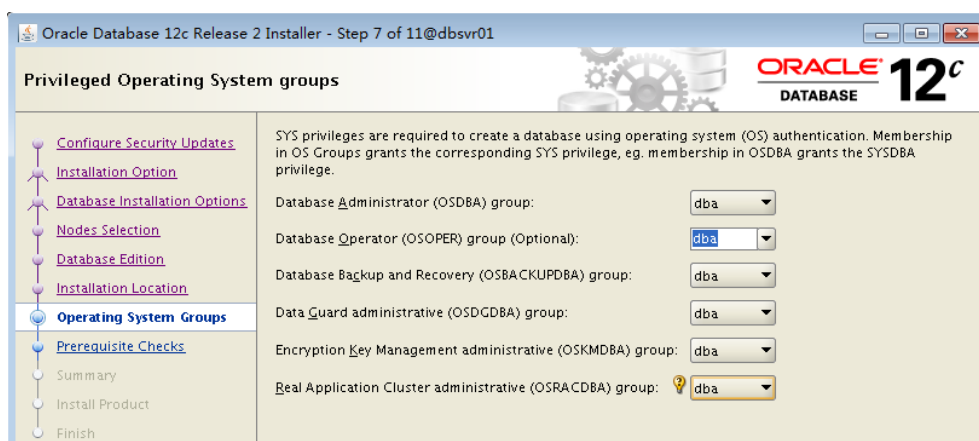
Oracle Database 12c Release 2 Installer - Step 7 of 11@dbsvr01

Privileged Operating System groups

ORACLE DATABASE 12c

Configure Security Updates
Installation Option
Database Installation Options
Nodes Selection
Database Edition
Installation Location
Operating System Groups
Prerequisite Checks
Summary
Install Product
Finish

SYS privileges are required to create a database using operating system (OS) authentication. Membership in OS Groups grants the corresponding SYS privilege, eg. membership in OSDBA grants the SYSDBA privilege.

Database Administrator (OSDBA) group: dba
Database Operator (OSOPER) group (Optional): dba
Database Backup and Recovery (OSBACKUPDBA) group: dba
Data Guard administrative (OSDGDBA) group: dba
Encryption Key Management administrative (OSKMDBA) group: dba
Real Application Cluster administrative (OSRACDBA) group: dba